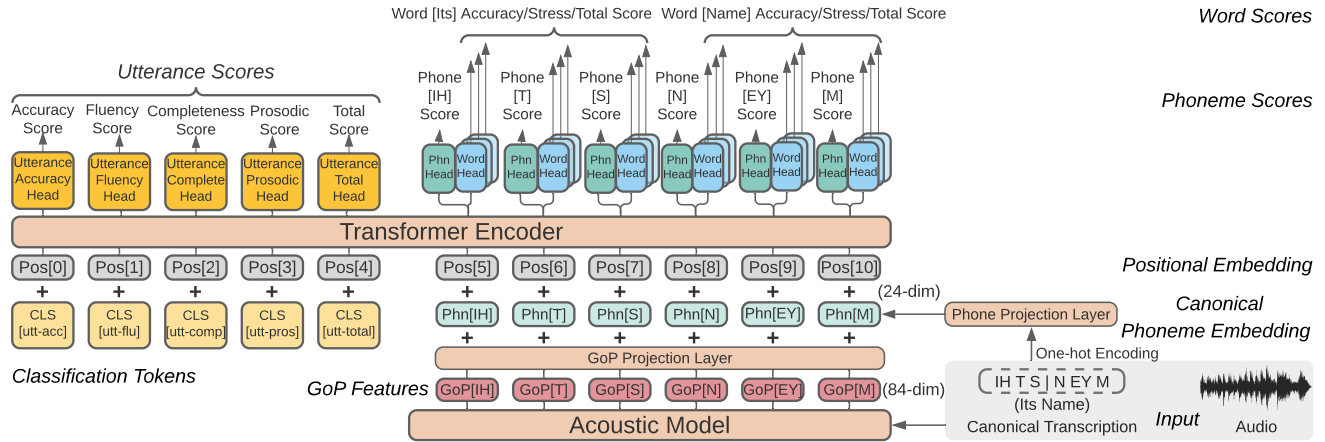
Word [Its] Accuracy/Stress/Total Score Word [Name] Accuracy/Stress/Total Score

Word Scores

Utterance Scores

Accuracy Score

Fluency Score

Completeness Score

Prosodic Score

Total Score

Phone [IH] Score

Phone [T] Score

Phone [S] Score

Phone [N] Score

Phone [EY] Score

Phone [M] Score

Phoneme Scores

Utterance Accuracy Head

Utterance Fluency Head

Utterance Complete Head

Utterance Prosodic Head

Utterance Total Head

Phn Head Word Head

Phn Head Word Head

Phn Head Word Head

Phn Head Word Head

Phn Head Word Head

Phn Head Word Head

Transformer Encoder

Pos[0] Pos[1] Pos[2] Pos[3] Pos[4] Pos[5] Pos[6] Pos[7] Pos[8] Pos[9] Pos[10]

Positional Embedding

+ + + + + + + + + + +

(24-dim)

Canonical Phoneme Embedding

CLS [utt-acc]

CLS [utt-flu]

CLS [utt-comp]

CLS [utt-pros]

CLS [utt-total]

Phn[IH] Phn[T] Phn[S] Phn[N] Phn[EY] Phn[M]

Phone Projection Layer

+ + + + + +

GoP Projection Layer

One-hot Encoding

Classification Tokens

GoP Features

GoP[IH] GoP[T] GoP[S] GoP[N] GoP[EY] GoP[M] (84-dim)

IH T S | N EY M

(Its Name)

Canonical Transcription

Input

Audio

Acoustic Model